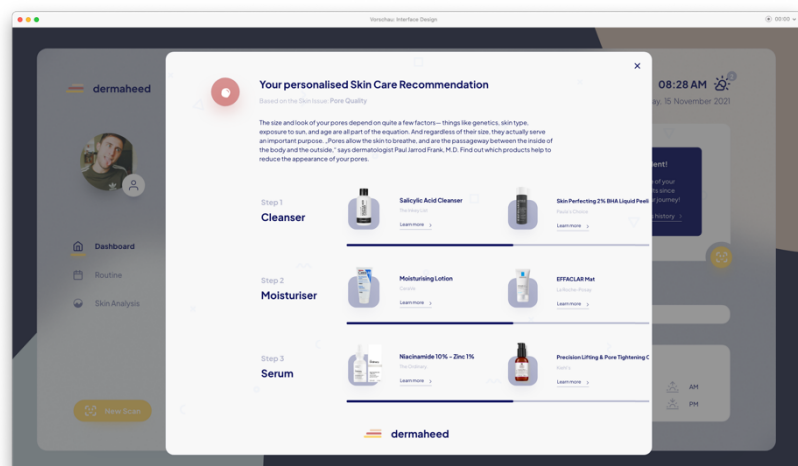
Vorschau Interface Design

dermaheed

Dashboard

Routine

Skin Analysis

New Scan

08:28 AM

ay, 15 November 2021

lent!

of your
rts since
journey!

history >

AM

PM

×

Your personalised Skin Care Recommendation

Based on the Skin Issue: Pore Quality

The size and look of your pores depend on quite a few factors— things like genetics, skin type, exposure to sun, and age are all part of the equation. And regardless of their size, they actually serve an important purpose. „Pores allow the skin to breathe, and are the passageway between the inside of the body and the outside," says dermatologist Paul Jarrod Frank, M.D. Find out which products help to reduce the appearance of your pores.

Step 1
Cleanser

Salicylic Acid Cleanser
The Inkey List
Learn more >

Skin Perfecting 2% BHA Liquid Peeli
Paula's Choice
Learn more >

Step 2
Moisturiser

Moisturising Lotion
CeraVe
Learn more >

EFFACLAR Mat
La Roche-Posay
Learn more >

Step 3
Serum

Niacinamide 10% + Zinc 1%
The Ordinary
Learn more >

Precision Lifting & Pore Tightening C
Kiehl's
Learn more >

dermaheed